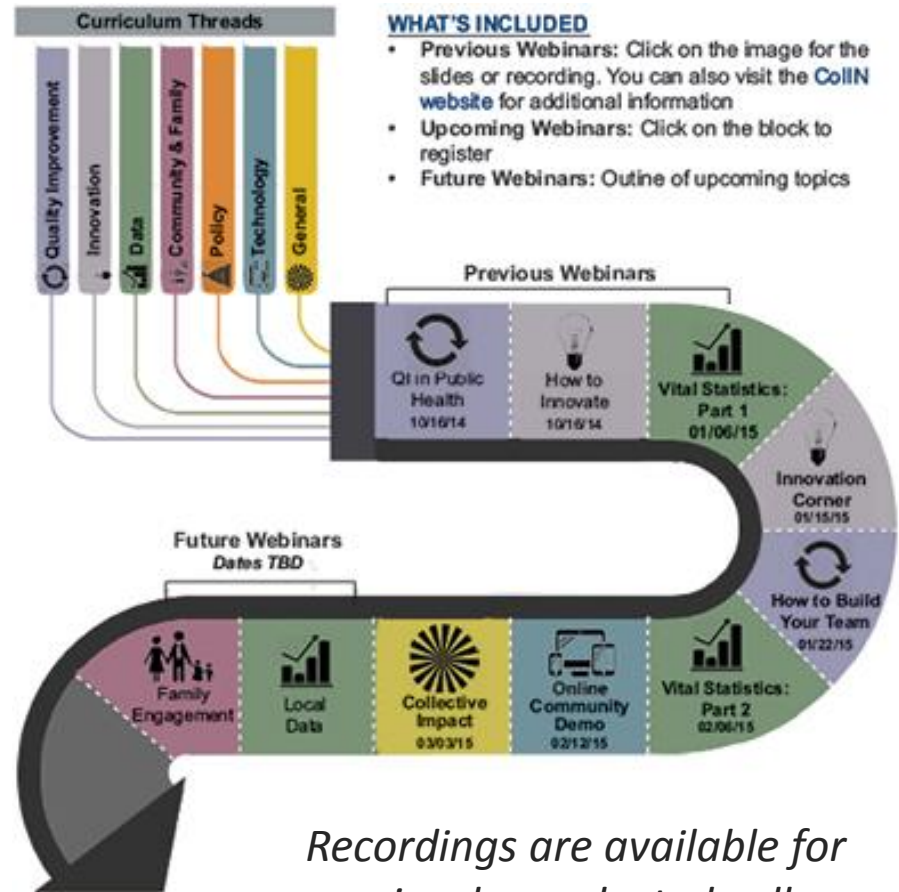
Curriculum Threads

Quality Improvement

Innovation

Data

Community & Family

Policy

Technology

General

WHAT'S INCLUDED

- Previous Webinars: Click on the image for the slides or recording. You can also visit the CoIIN website for additional information
- Upcoming Webinars: Click on the block to register
- Future Webinars: Outine of upcoming topics

Previous Webinars

QI in Public Health 10/16/14

How to Innovate 10/16/14

Vital Statistics: Part 1 01/06/15

Innovation Corner 01/15/15

How to Build Your Team 01/22/15

Vital Statistics: Part 2 02/06/15

Online Community Demo 02/12/15

Collective Impact 03/03/15

Local Data

Family Engagement

Future Webinars
Dates TBD

Recordings are available for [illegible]